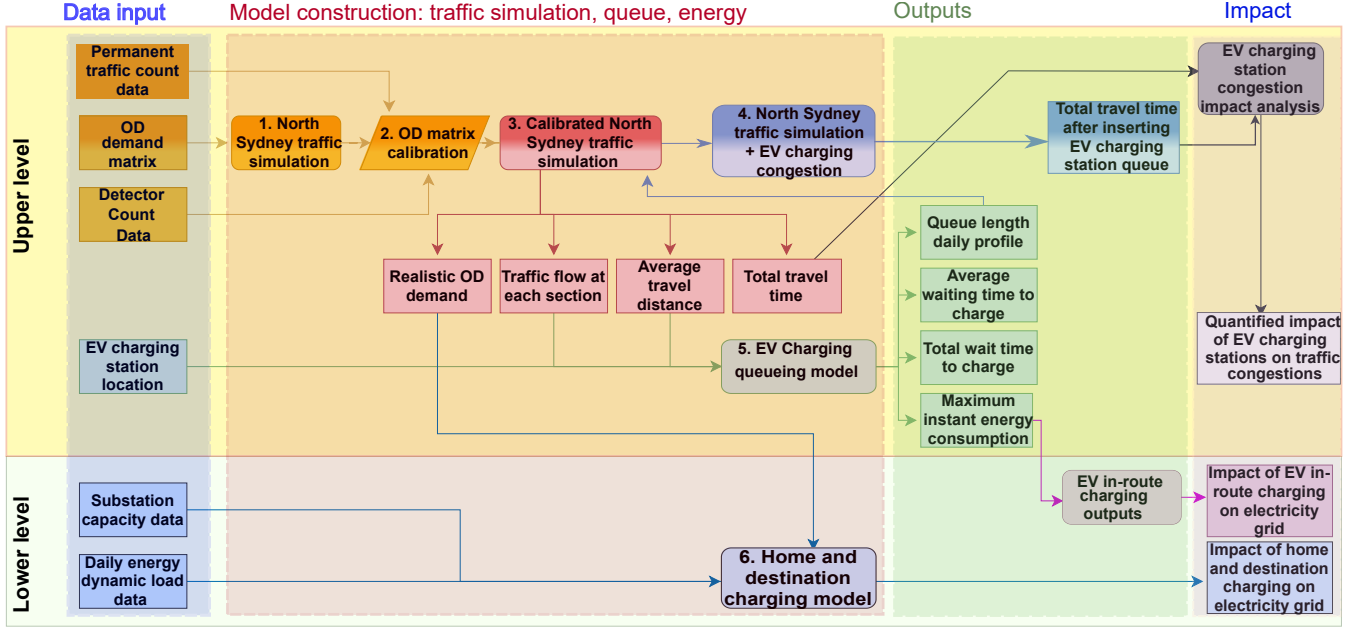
Data input

Model construction: traffic simulation, queue, energy

Outputs

Impact

Upper level

Permanent traffic count data

OD demand matrix

Detector Count Data

1. North Sydney traffic simulation

2. OD matrix calibration

3. Calibrated North Sydney traffic simulation

4. North Sydney traffic simulation + EV charging congestion

Total travel time after inserting EV charging station queue

EV charging station congestion impact analysis

Realistic OD demand

Traffic flow at each section

Average travel distance

Total travel time

Queue length daily profile

Average waiting time to charge

Total wait time to charge

Maximum instant energy consumption

Quantified impact of EV charging stations on traffic congestions

EV charging station location

5. EV Charging queueing model

Lower level

Substation capacity data

Daily energy dynamic load data

6. Home and destination charging model

EV in-route charging outputs

Impact of EV in-route charging on electricity grid

Impact of home and destination charging on electricity grid